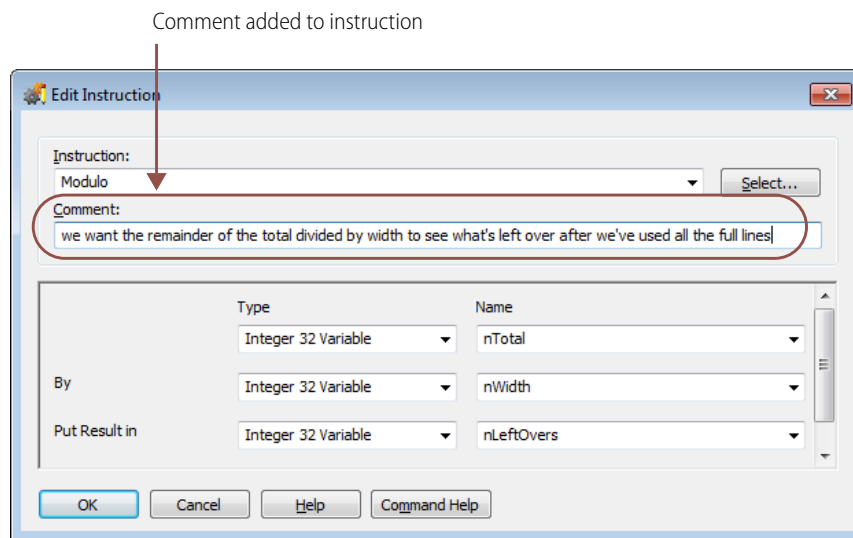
Comment added to instruction

Edit Instruction

Instruction:
Modulo
Select...
Comment:
we want the remainder of the total divided by width to see what's left over after we've used all the full lines

| | Type | Name |
|---|---|---|
| | Integer 32 Variable | nTotal |
| By | Integer 32 Variable | nWidth |
| Put Result in | Integer 32 Variable | nLeftOvers |

OK
Cancel
Help
Command Help